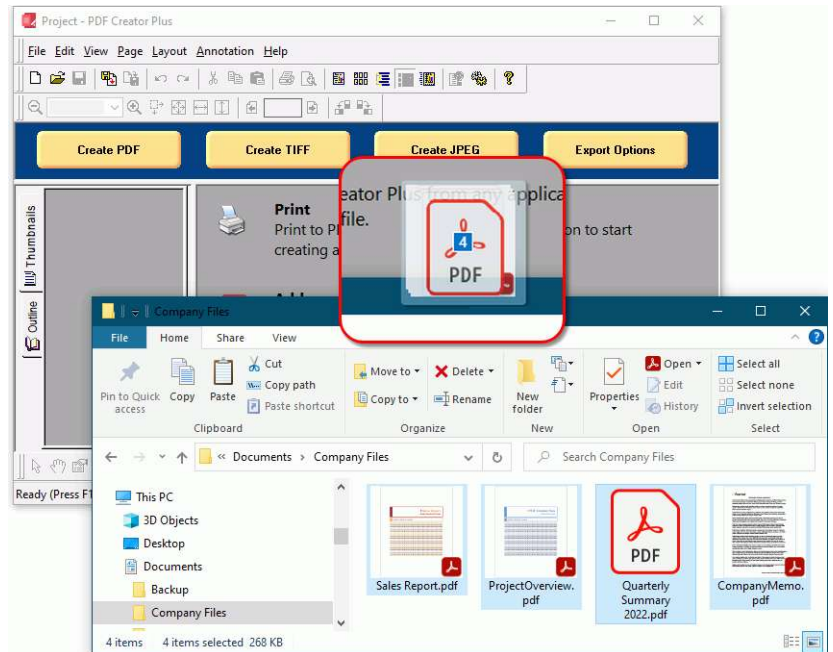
Project - PDF Creator Plus

File Edit View Page Layout Annotation Help

Create PDF
Create TIFF
Create JPEG
Export Options

Thumbnails
Outline

Print
Print to P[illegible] creating a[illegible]
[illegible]eator Plus from any applica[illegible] file.
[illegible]on to start

4
PDF

Ready (Press F1

Company Files
File Home Share View
Pin to Quick access
Copy
Paste
Cut
Copy path
Paste shortcut
Clipboard
Move to
Copy to
Delete
Rename
Organize
New folder
New
Properties
Open
Edit
History
Open
Select all
Select none
Invert selection
Select

« Documents › Company Files
Search Company Files

This PC
3D Objects
Desktop
Documents
Backup
Company Files

Sales Report.pdf
ProjectOverview.pdf
PDF
Quarterly Summary 2022.pdf
CompanyMemo.pdf

4 items 4 items selected 268 KB